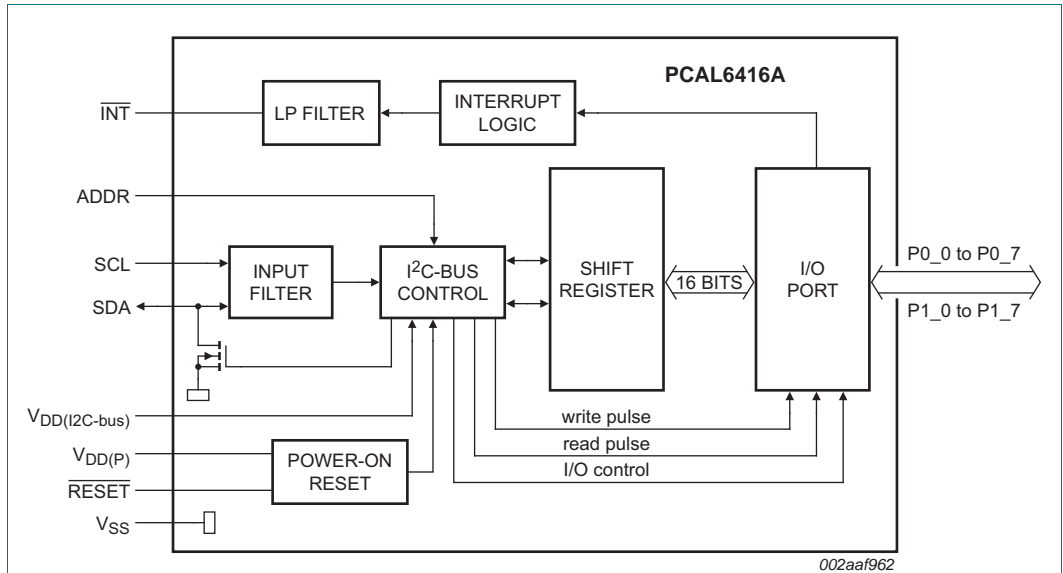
PCAL6416A

$\overline{INT}$

LP FILTER

INTERRUPT LOGIC

ADDR

SCL

SDA

INPUT FILTER

$I^2C$-BUS CONTROL

SHIFT REGISTER

16 BITS

I/O PORT

P0_0 to P0_7

P1_0 to P1_7

$V_{DD(I2C\text{-}bus)}$

write pulse

read pulse

$V_{DD(P)}$

$\overline{RESET}$

POWER-ON RESET

I/O control

$V_{SS}$

002aaf962